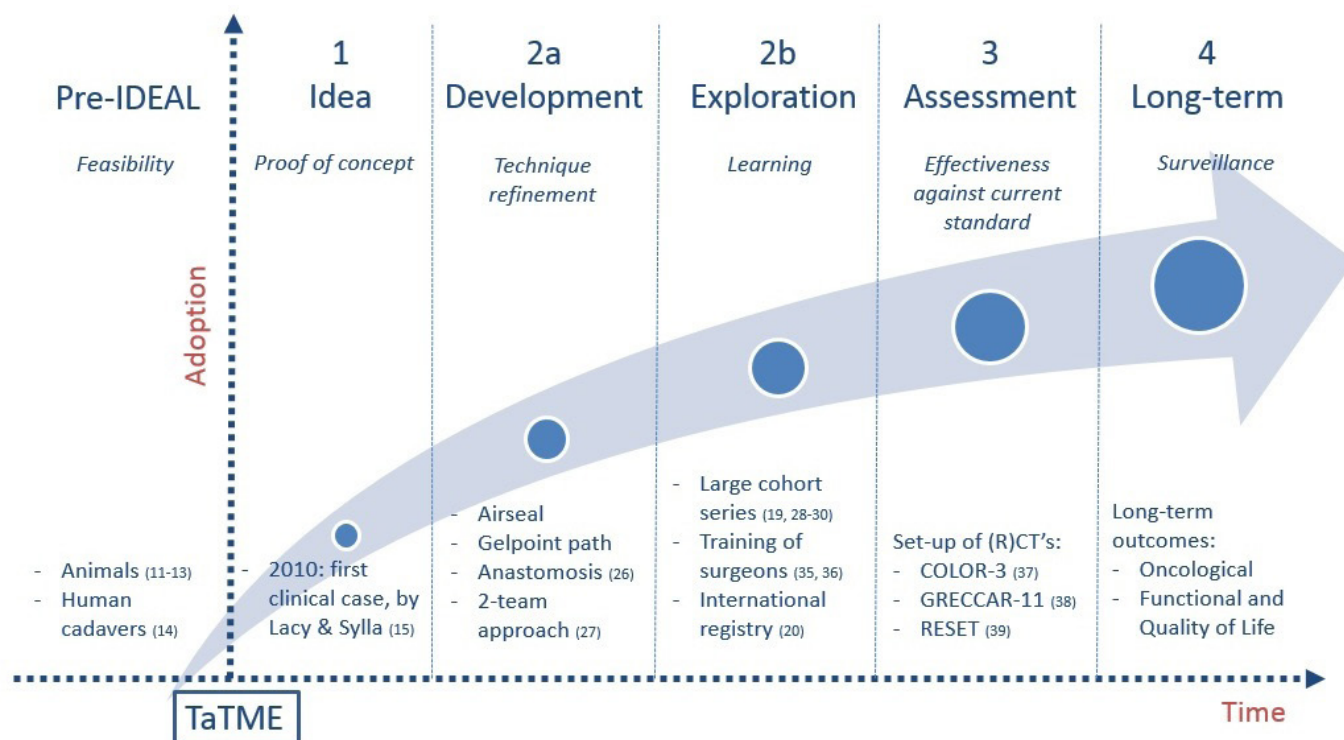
Pre-IDEAL

*Feasibility*

1
Idea

*Proof of concept*

2a
Development

*Technique refinement*

2b
Exploration

*Learning*

3
Assessment

*Effectiveness against current standard*

4
Long-term

*Surveillance*

Adoption

- Animals (11-13)
- Human cadavers (14)

- 2010: first clinical case, by Lacy & Sylla (15)

- Airseal
- Gelpoint path
- Anastomosis (26)
- 2-team approach (27)

- Large cohort series (19, 28-30)
- Training of surgeons (35, 36)
- International registry (20)

Set-up of (R)CT's:
- COLOR-3 (37)
- GRECCAR-11 (38)
- RESET (39)

Long-term outcomes:
- Oncological
- Functional and Quality of Life

TaTME

Time